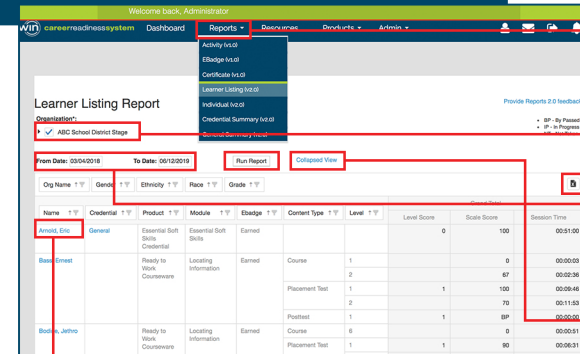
Welcome back, Administrator

WIN careerreadinesssystem Dashboard Reports Resources Products Admin

Activity (v1.0)
EBadge (v1.0)
Certificate (v1.0)
Learner Listing (v2.0)
Individual (v2.0)
Credential Summary (v2.0)
General Summary Report

Learner Listing Report

Provide Reports 2.0 feedback

Organization*:
ABC School District Stage

BP - By Passed
IP - In Progress

From Date: 03/04/2018 To Date: 06/12/2019 Run Report Collapsed View

Org Name Gender Ethnicity Race Grade

| Name | Credential | Product | Module | Ebadge | Content Type | Level | Level Score | Scale Score | Session Time |
|---|---|---|---|---|---|---|---|---|---|
| Arnold, Eric | General | Essential Soft Skills Credential | Essential Soft Skills | Earned | | | 0 | 100 | 00:51:00 |
| Bass, Ernest | | Ready to Work Courseware | Locating Information | Earned | Course | 1 | | 0 | 00:00:03 |
| | | | | | | 2 | | 67 | 00:02:36 |
| | | | | | Placement Test | 1 | 1 | 100 | 00:09:46 |
| | | | | | | 2 | | 70 | 00:11:53 |
| | | | | | Posttest | 1 | 1 | BP | 00:00:00 |
| Bodine, Jethro | | Ready to Work Courseware | Locating Information | Earned | Course | 6 | | 0 | 00:00:51 |
| | | | | | | 1 | 1 | 90 | 00:06:31 |